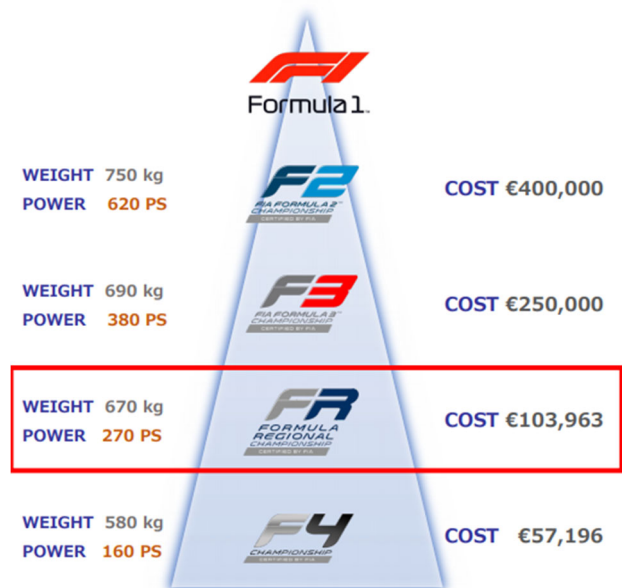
F1 Formula 1

WEIGHT 750 kg
POWER 620 PS

F2 FIA FORMULA 2 CHAMPIONSHIP CERTIFIED BY FIA

COST €400,000

WEIGHT 690 kg
POWER 380 PS

F3 FIA FORMULA 3 CHAMPIONSHIP CERTIFIED BY FIA

COST €250,000

WEIGHT 670 kg
POWER 270 PS

FR FORMULA REGIONAL CHAMPIONSHIP CERTIFIED BY FIA

COST €103,963

WEIGHT 580 kg
POWER 160 PS

F4 CHAMPIONSHIP CERTIFIED BY FIA

COST €57,196